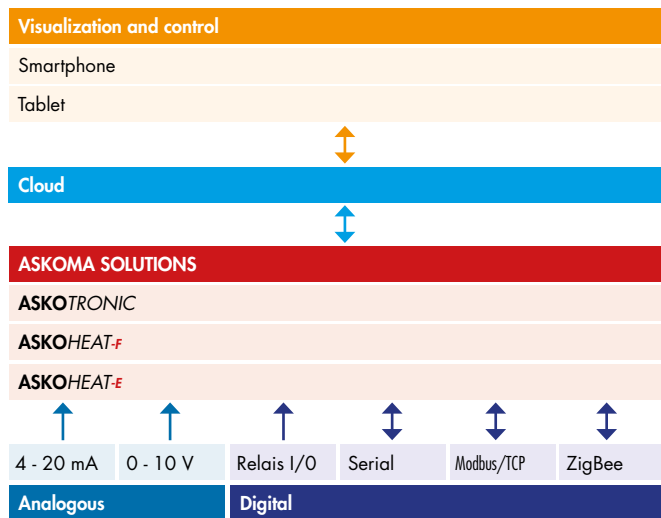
Visualization and control

Smartphone

Tablet

Cloud

ASKOMA SOLUTIONS

ASKOTRONIC

ASKOHEAT-F

ASKOHEAT-E

| 4 - 20 mA | 0 - 10 V | Relais I/0 | Serial | Modbus/TCP | ZigBee |
|---|---|---|---|---|---|

Analogous

Digital